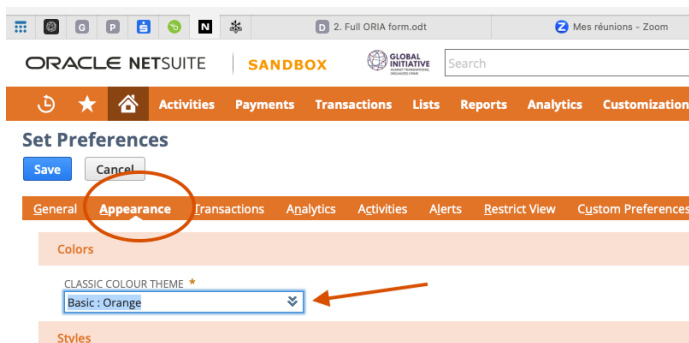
G P N D 2. Full ORIA form.odt Z Mes réunions - Zoom

ORACLE NETSUITE SANDBOX GLOBAL INITIATIVE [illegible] Search

Activities Payments Transactions Lists Reports Analytics Customization

Set Preferences

Save Cancel

General Appearance Transactions Analytics Activities Alerts Restrict View Custom Preferences

Colors

CLASSIC COLOUR THEME *

Basic : Orange

Styles